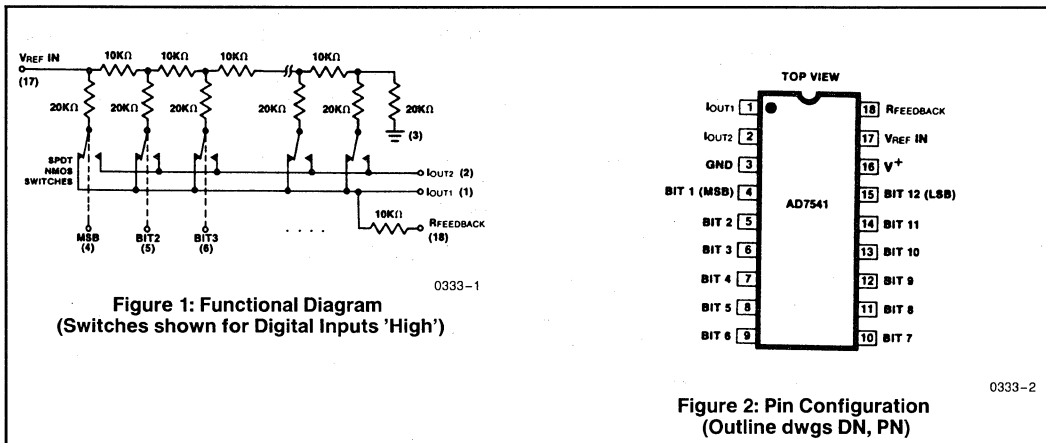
VREF IN
(17)
10KΩ 10KΩ 10KΩ 10KΩ
20KΩ 20KΩ 20KΩ 20KΩ 20KΩ
(3)
SPDT NMOS SWITCHES
IOUT2 (2)
IOUT1 (1)
10KΩ
RFEEDBACK (18)
MSB (4)
BIT2 (5)
BIT3 (6)
. . . .
0333–1

Figure 1: Functional Diagram
(Switches shown for Digital Inputs 'High')

TOP VIEW

| | | | |
|---|---|---|---|
| IOUT1 | 1 | 18 | RFEEDBACK |
| IOUT2 | 2 | 17 | VREF IN |
| GND | 3 | 16 | V$^+$ |
| BIT 1 (MSB) | 4 | 15 | BIT 12 (LSB) |
| BIT 2 | 5 | 14 | BIT 11 |
| BIT 3 | 6 | 13 | BIT 10 |
| BIT 4 | 7 | 12 | BIT 9 |
| BIT 5 | 8 | 11 | BIT 8 |
| BIT 6 | 9 | 10 | BIT 7 |

AD7541

0333–2

Figure 2: Pin Configuration
(Outline dwgs DN, PN)